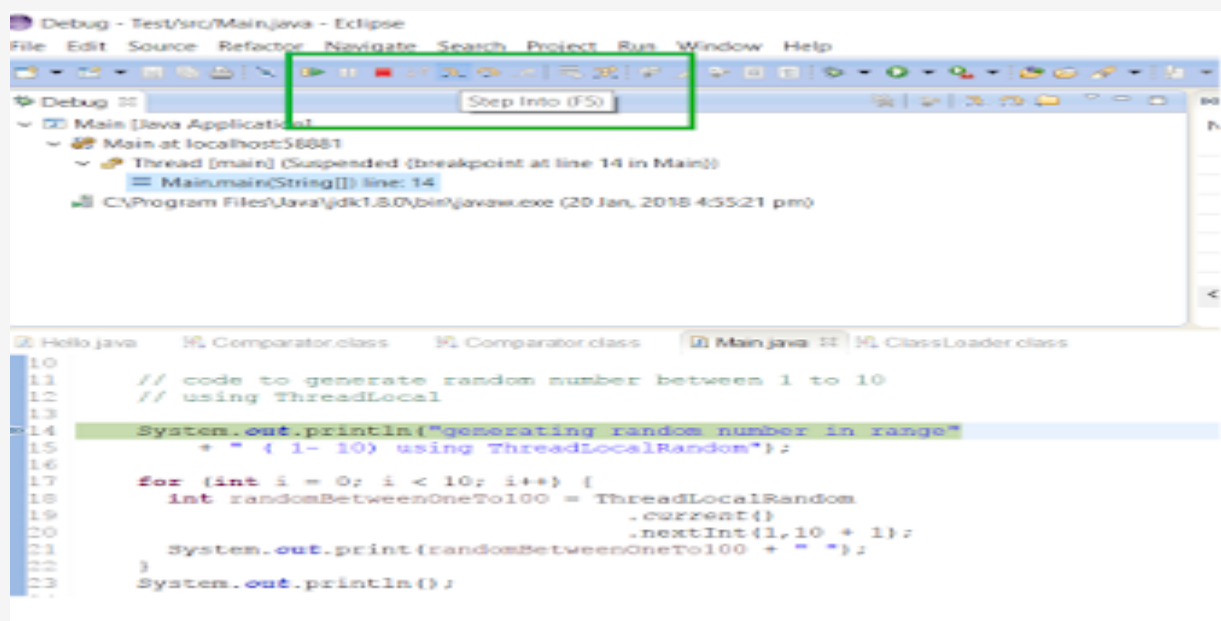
Debug - Test/src/Main.java - Eclipse

File Edit Source Refactor Navigate Search Project Run Window Help

Step Into (F5)

Debug

Main [Java Application]
Main at localhost:58881
Thread [main] (Suspended (breakpoint at line 14 in Main))
Main.main(String[]) line: 14
C:\Program Files\Java\jdk1.8.0\bin\javaw.exe (20 Jan, 2018 4:55:21 pm)

Hello.java | Comparator.class | Comparator.class | Main.java | ClassLoader.class

10
11 // code to generate random number between 1 to 10
12 // using ThreadLocal
13
14 System.out.println("generating random number in range"
15 + " ( 1- 10) using ThreadLocalRandom");
16
17 for (int i = 0; i < 10; i++) {
18 int randomBetweenOneTo100 = ThreadLocalRandom
19 .current()
20 .nextInt(1,10 + 1);
21 System.out.print(randomBetweenOneTo100 + " ");
22 }
23 System.out.println();